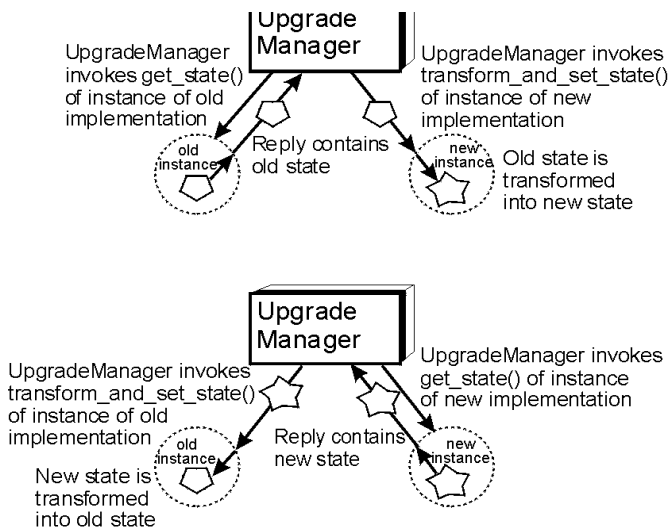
Upgrade Manager

UpgradeManager invokes get_state() of instance of old implementation

UpgradeManager invokes transform_and_set_state() of instance of new implementation

Reply contains old state

old instance

new instance

Old state is transformed into new state

Upgrade Manager

UpgradeManager invokes transform_and_set_state() of instance of old implementation

UpgradeManager invokes get_state() of instance of new implementation

Reply contains new state

old instance

new instance

New state is transformed into old state